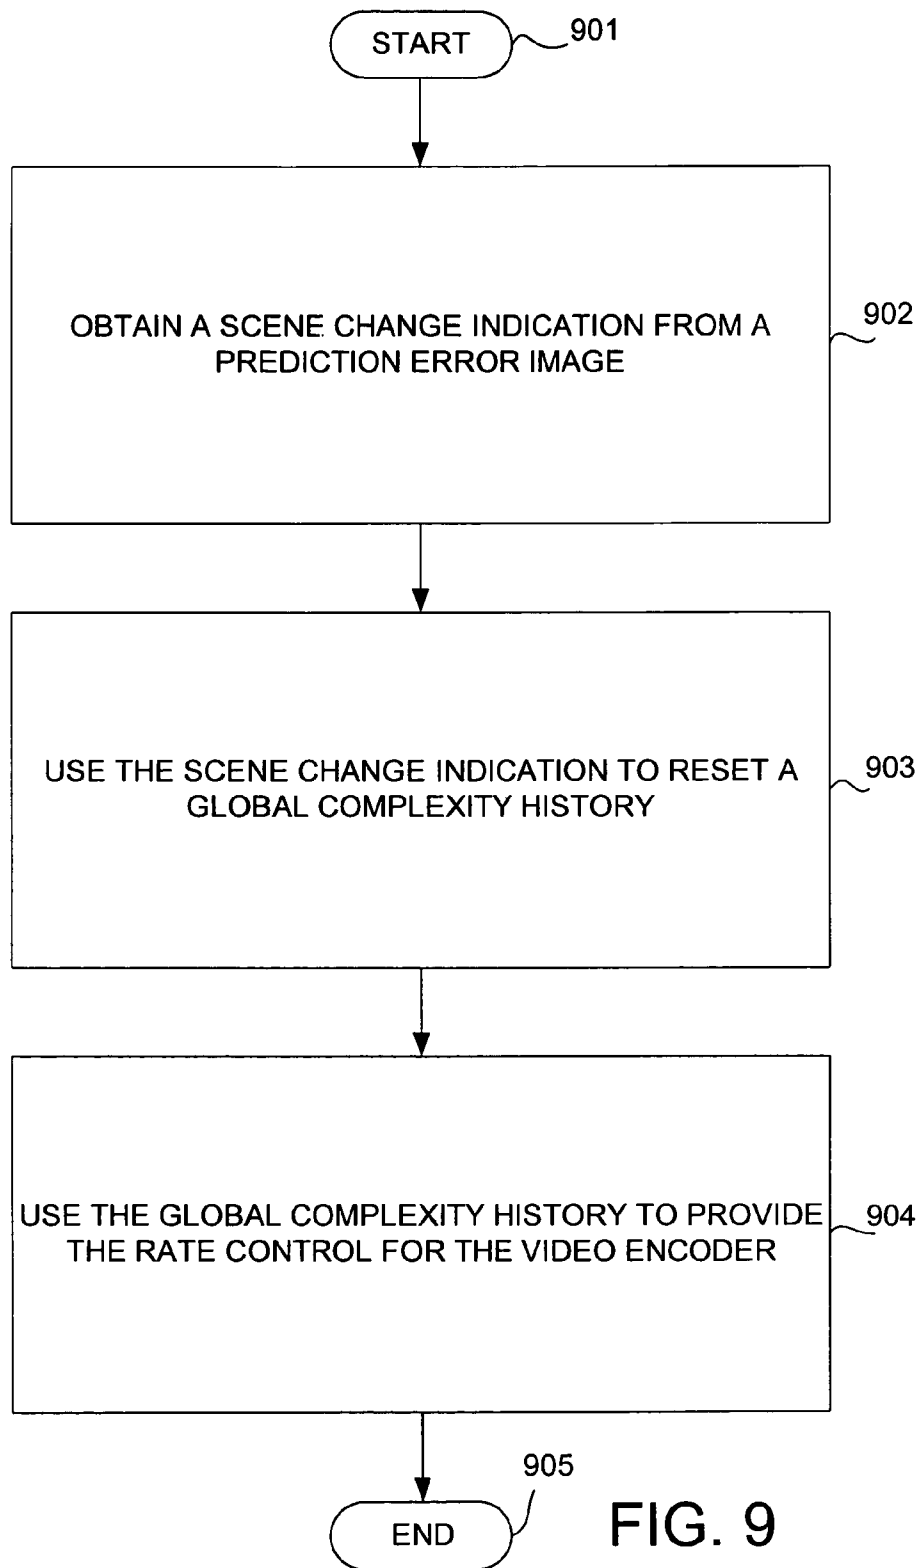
START

901

OBTAIN A SCENE CHANGE INDICATION FROM A PREDICTION ERROR IMAGE

902

USE THE SCENE CHANGE INDICATION TO RESET A GLOBAL COMPLEXITY HISTORY

903

USE THE GLOBAL COMPLEXITY HISTORY TO PROVIDE THE RATE CONTROL FOR THE VIDEO ENCODER

904

905

END

FIG. 9